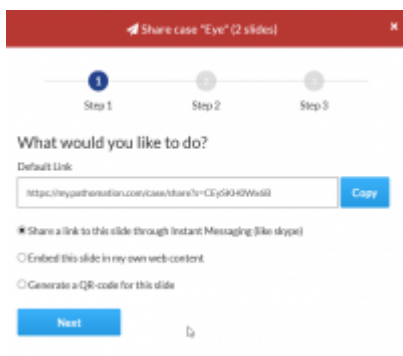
Share case "Eye" (2 slides)

×

1

Step 1

2

Step 2

3

Step 3

What would you like to do?

Default Link

https://mypathomation.com/case/share?c=CEy5KH0Wx6B

Copy

Share a link to this slide through Instant Messaging (like skype)

Embed this slide in my own web content

Generate a QR-code for this slide

Next